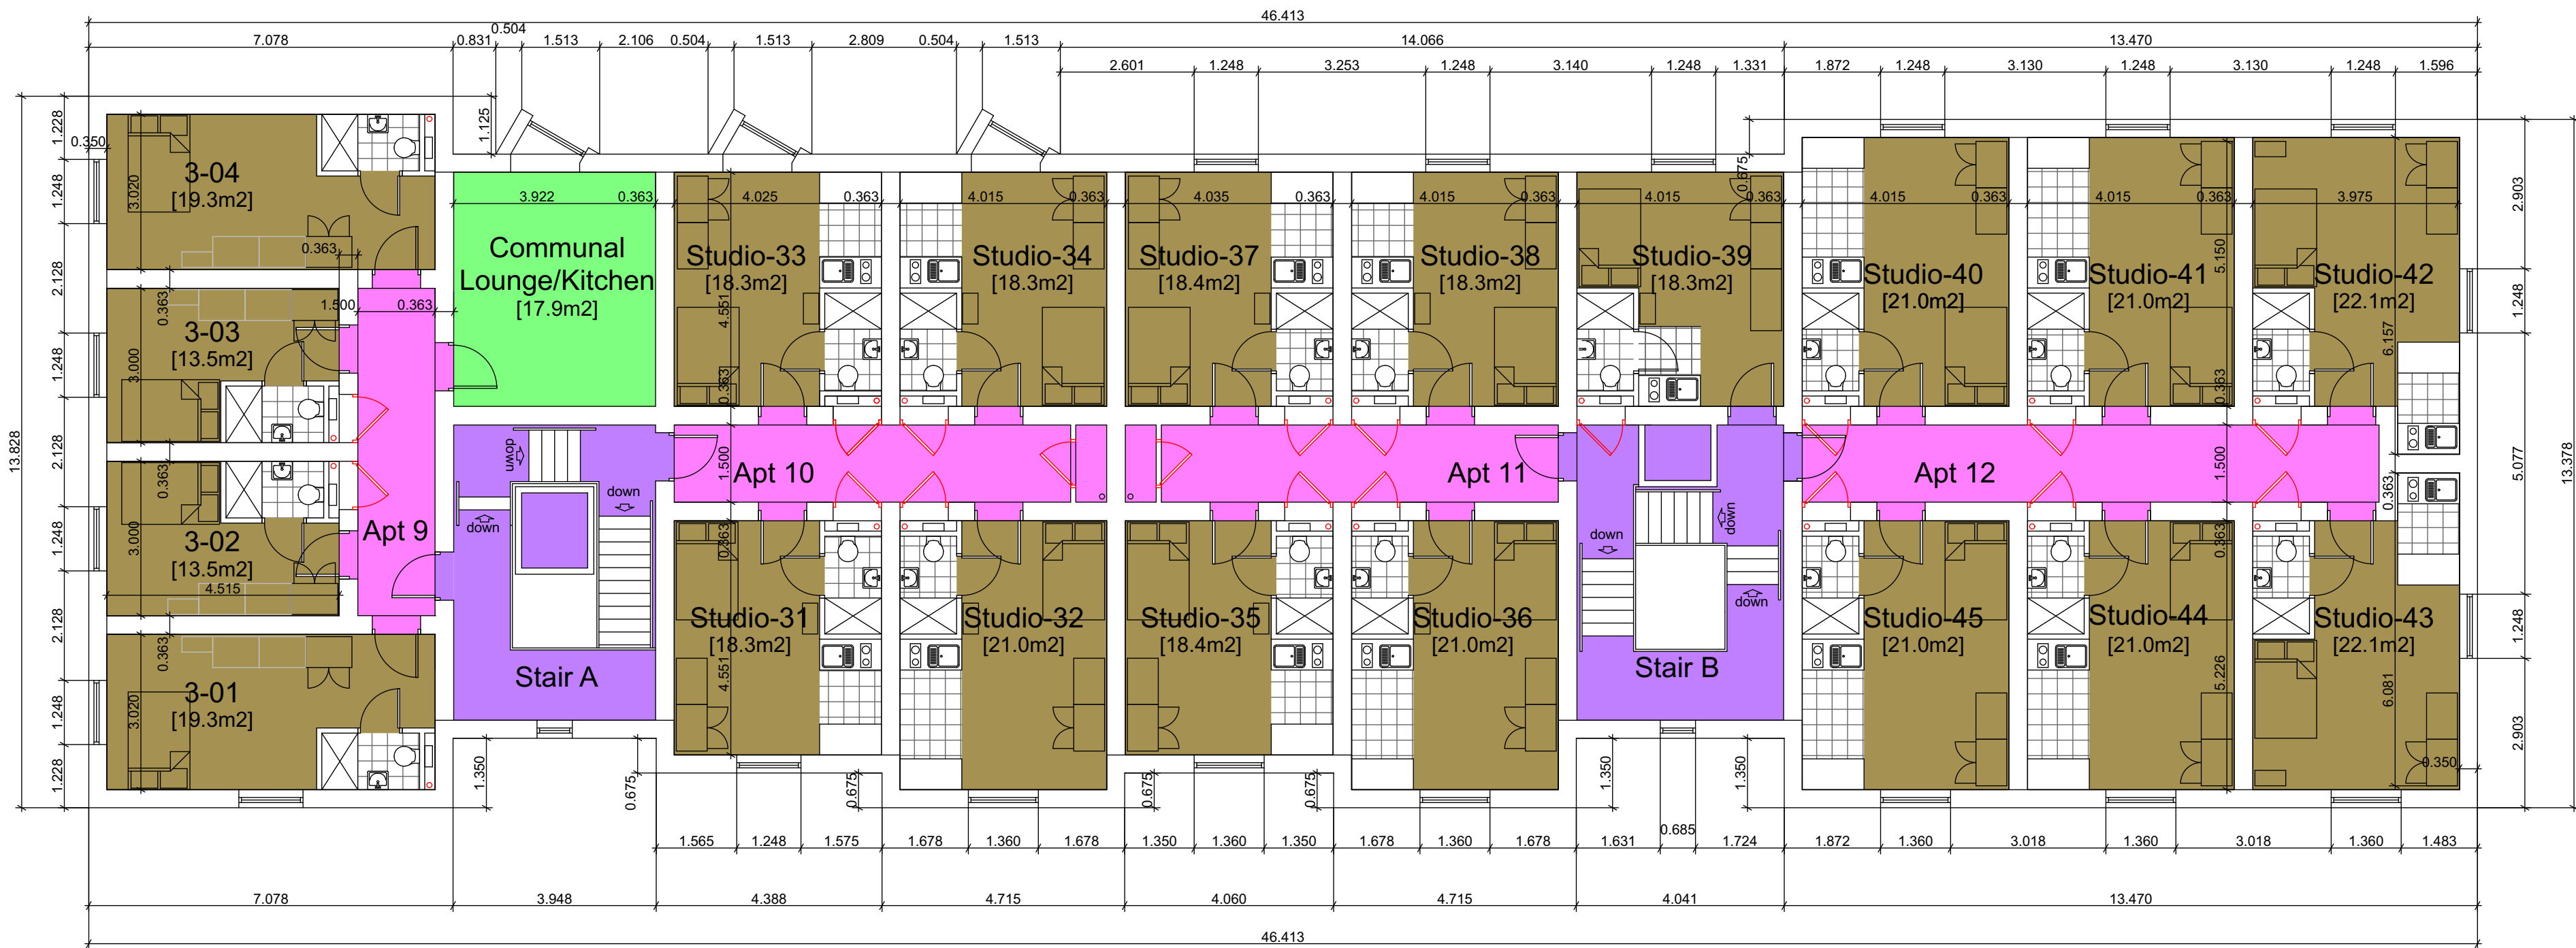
46.413

7.078 0.831 0.504 1.513 2.106 0.504 1.513 2.809 0.504 1.513 14.066 13.470

2.601 1.248 3.253 1.248 3.140 1.248 1.331 1.872 1.248 3.130 1.248 3.130 1.248 1.596

1.228 0.350 1.248 2.128 1.248 2.128 1.248 2.128 1.248 1.228 13.828

1.125

3-04
[19.3m2]
3.020
0.363

Communal Lounge/Kitchen
[17.9m2]
3.922 0.363

Studio-33
[18.3m2]
4.025 0.363 4.551 0.363

Studio-34
[18.3m2]
4.015 0.363

Studio-37
[18.4m2]
4.035 0.363

Studio-38
[18.3m2]
4.015 0.363

Studio-39
[18.3m2]
4.015 0.363 0.675

Studio-40
[21.0m2]
4.015 0.363

Studio-41
[21.0m2]
4.015 0.363 5.150 0.363

Studio-42
[22.1m2]
3.975 6.157

2.903 1.248 5.077 13.378 1.248 2.903

3-03
[13.5m2]
0.363 3.000 1.500 0.363

3-02
[13.5m2]
0.363 3.000 4.515

Apt 9

down
down
down

Apt 10
1.500

Apt 11

down
down
down

1.500
Apt 12
0.363

3-01
[19.3m2]
0.363 3.020

Stair A

Studio-31
[18.3m2]
0.363 4.551

Studio-32
[21.0m2]

Studio-35
[18.4m2]

Studio-36
[21.0m2]

Stair B

Studio-45
[21.0m2]

Studio-44
[21.0m2]
0.363 5.226

Studio-43
[22.1m2]
6.081 0.350

1.350 0.675 0.675 0.675 0.675 1.350 1.350

1.565 1.248 1.575 1.678 1.360 1.678 1.350 1.360 1.350 1.678 1.360 1.678 1.631 0.685 1.724 1.872 1.360 3.018 1.360 3.018 1.360 1.483

7.078 3.948 4.388 4.715 4.060 4.715 4.041 13.470

46.413